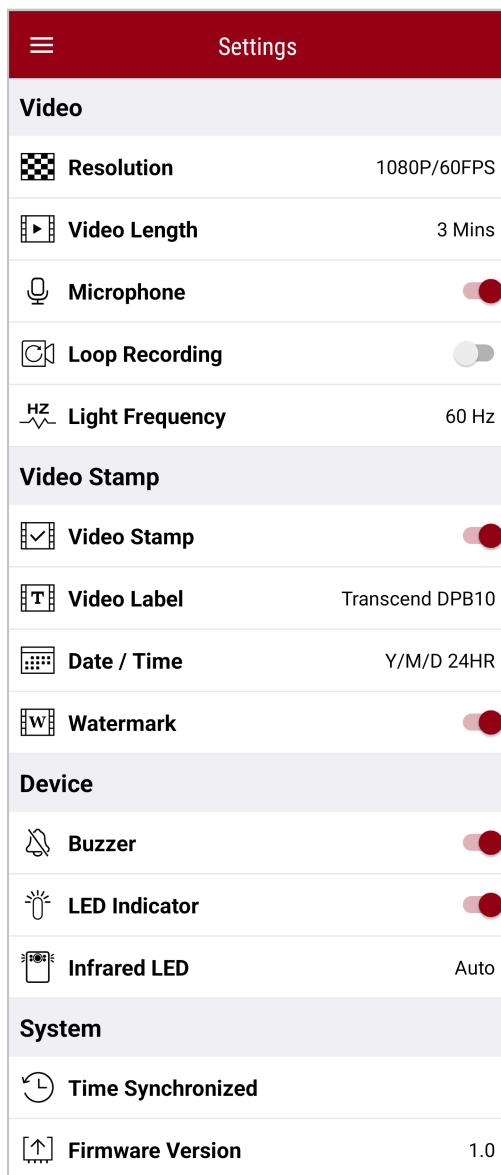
Settings

Video

Resolution 1080P/60FPS

Video Length 3 Mins

Microphone

Loop Recording

HZ Light Frequency 60 Hz

Video Stamp

Video Stamp

T Video Label Transcend DPB10

Date / Time Y/M/D 24HR

W Watermark

Device

Buzzer

LED Indicator

Infrared LED Auto

System

Time Synchronized

Firmware Version 1.0